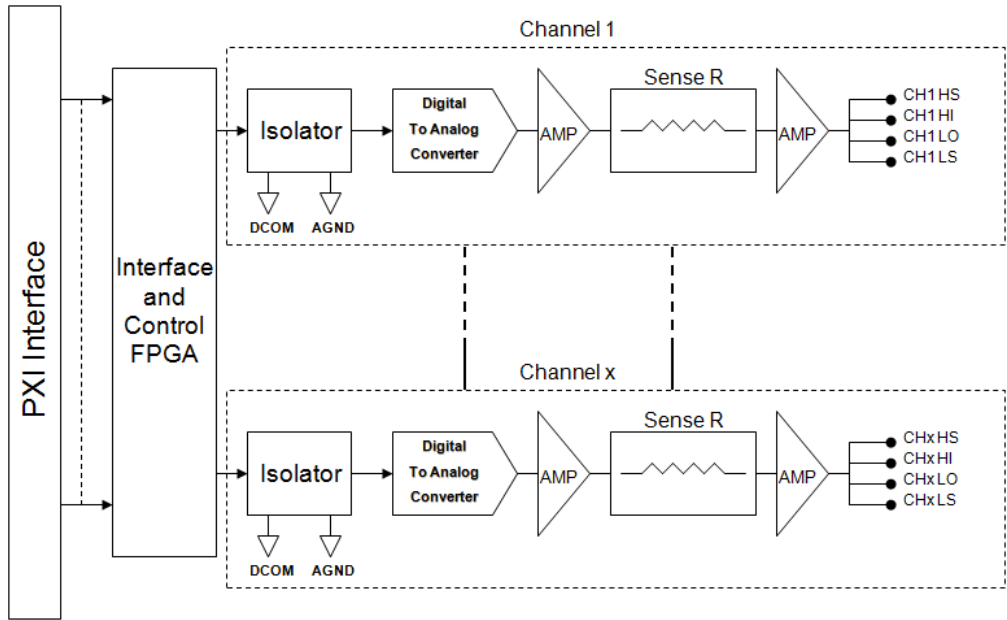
PXI Interface

Interface and Control FPGA

Channel 1

Isolator

DCOM AGND

Digital To Analog Converter

AMP

Sense R

AMP

CH1 HS
CH1 HI
CH1 LO
CH1 LS

Channel x

Isolator

DCOM AGND

Digital To Analog Converter

AMP

Sense R

AMP

CHx HS
CHx HI
CHx LO
CHx LS